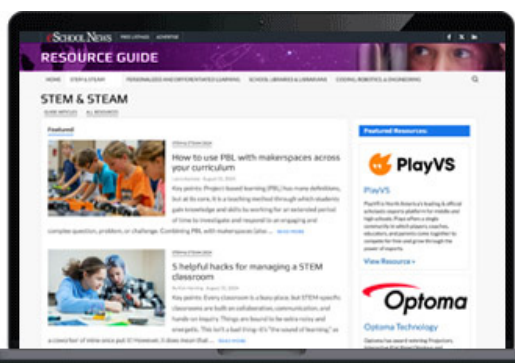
eSchool News

RESOURCE GUIDE

HOME STEM & STEAM PERSONALIZED AND DIFFERENTIATED LEARNING SCHOOL LIBRARIES & LIBRARIANS CODING, ROBOTICS, & ENGINEERING

STEM & STEAM

Featured

How to use PBL with makerspaces across your curriculum

Key points: Project-based learning (PBL) has many definitions, but at its core, it is a teaching method through which students gain knowledge and skills by working for an extended period of time to investigate and respond to an engaging and complex question, problem, or challenge. Combining PBL with makerspaces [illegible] Read more

5 helpful hacks for managing a STEM classroom

Key points: Every classroom is a busy place, but STEM-specific classrooms are built on collaboration, communication, and hands-on inquiry. Things are bound to be rather noisy and energetic. This isn't a bad thing–it's "the sound of learning," as a coworker of mine once put it! However, it does mean that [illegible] Read more

Featured Resources:

PlayVS

PlayVS

View Resource »

Optoma

Optoma Technology